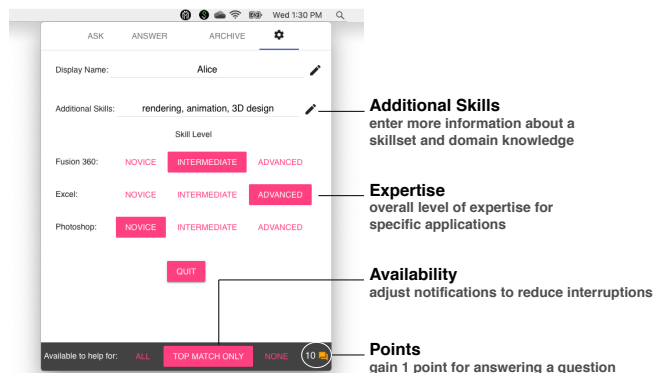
Wed 1:30 PM

ASK ANSWER ARCHIVE

Display Name: Alice

Additional Skills: rendering, animation, 3D design

Skill Level

Fusion 360: NOVICE INTERMEDIATE ADVANCED

Excel: NOVICE INTERMEDIATE ADVANCED

Photoshop: NOVICE INTERMEDIATE ADVANCED

QUIT

Available to help for: ALL TOP MATCH ONLY NONE 10

**Additional Skills**
enter more information about a skillset and domain knowledge

**Expertise**
overall level of expertise for specific applications

**Availability**
adjust notifications to reduce interruptions

**Points**
gain 1 point for answering a question